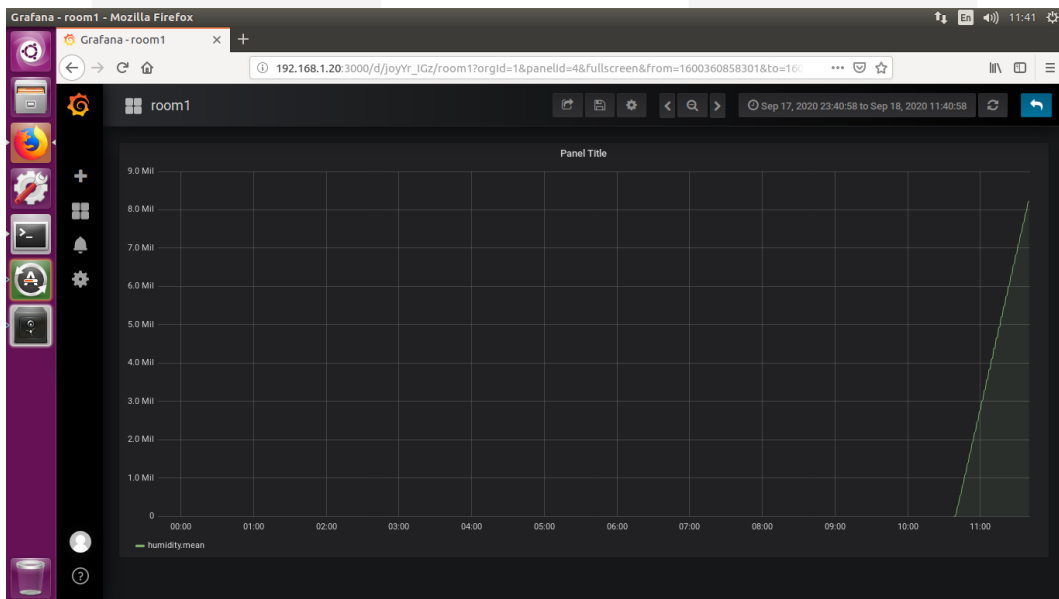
Grafana - room1 - Mozilla Firefox

En 11:41

Grafana - room1 ×

192.168.1.20:3000/d/joyYr_IGz/room1?orgId=1&panelId=4&fullscreen&from=1600360858301&to=16

room1

Sep 17, 2020 23:40:58 to Sep 18, 2020 11:40:58

Panel Title

9.0 Mil
8.0 Mil
7.0 Mil
6.0 Mil
5.0 Mil
4.0 Mil
3.0 Mil
2.0 Mil
1.0 Mil
0

00:00 01:00 02:00 03:00 04:00 05:00 06:00 07:00 08:00 09:00 10:00 11:00

humidity.mean